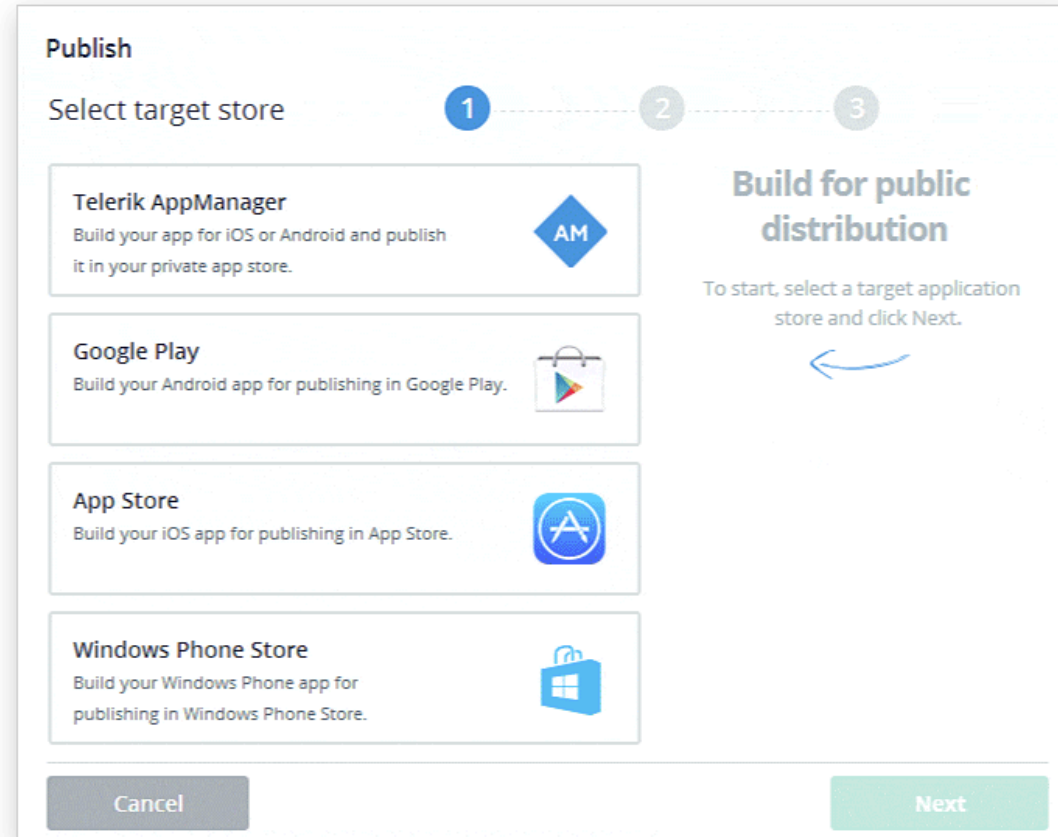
Publish

Select target store

1 2 3

Telerik AppManager
Build your app for iOS or Android and publish it in your private app store.

AM

Google Play
Build your Android app for publishing in Google Play.

App Store
Build your iOS app for publishing in App Store.

Windows Phone Store
Build your Windows Phone app for publishing in Windows Phone Store.

Build for public distribution

To start, select a target application store and click Next.

Cancel

Next